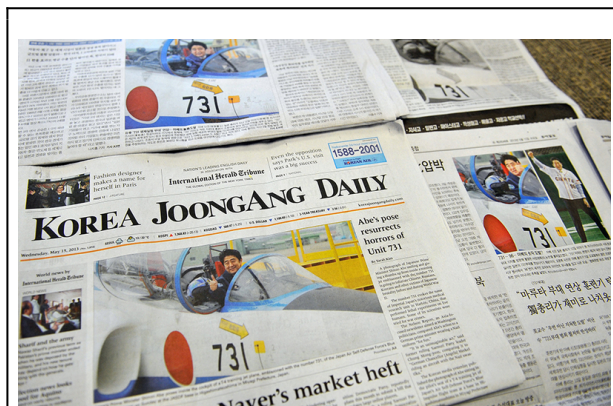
731

731

Fashion designer makes a name for herself in Paris

International Herald Tribune

Even the opposition says Park's U.S. visit was a big success

1588-2001

KOREA JOONGANG DAILY

Abe's pose resurrects horrors of Unit 731

731

Naver's market heft

731

731

압박

"미국와 부대 연상 훈련기 ... 아베 ... 총리가 재미로 타다니요"